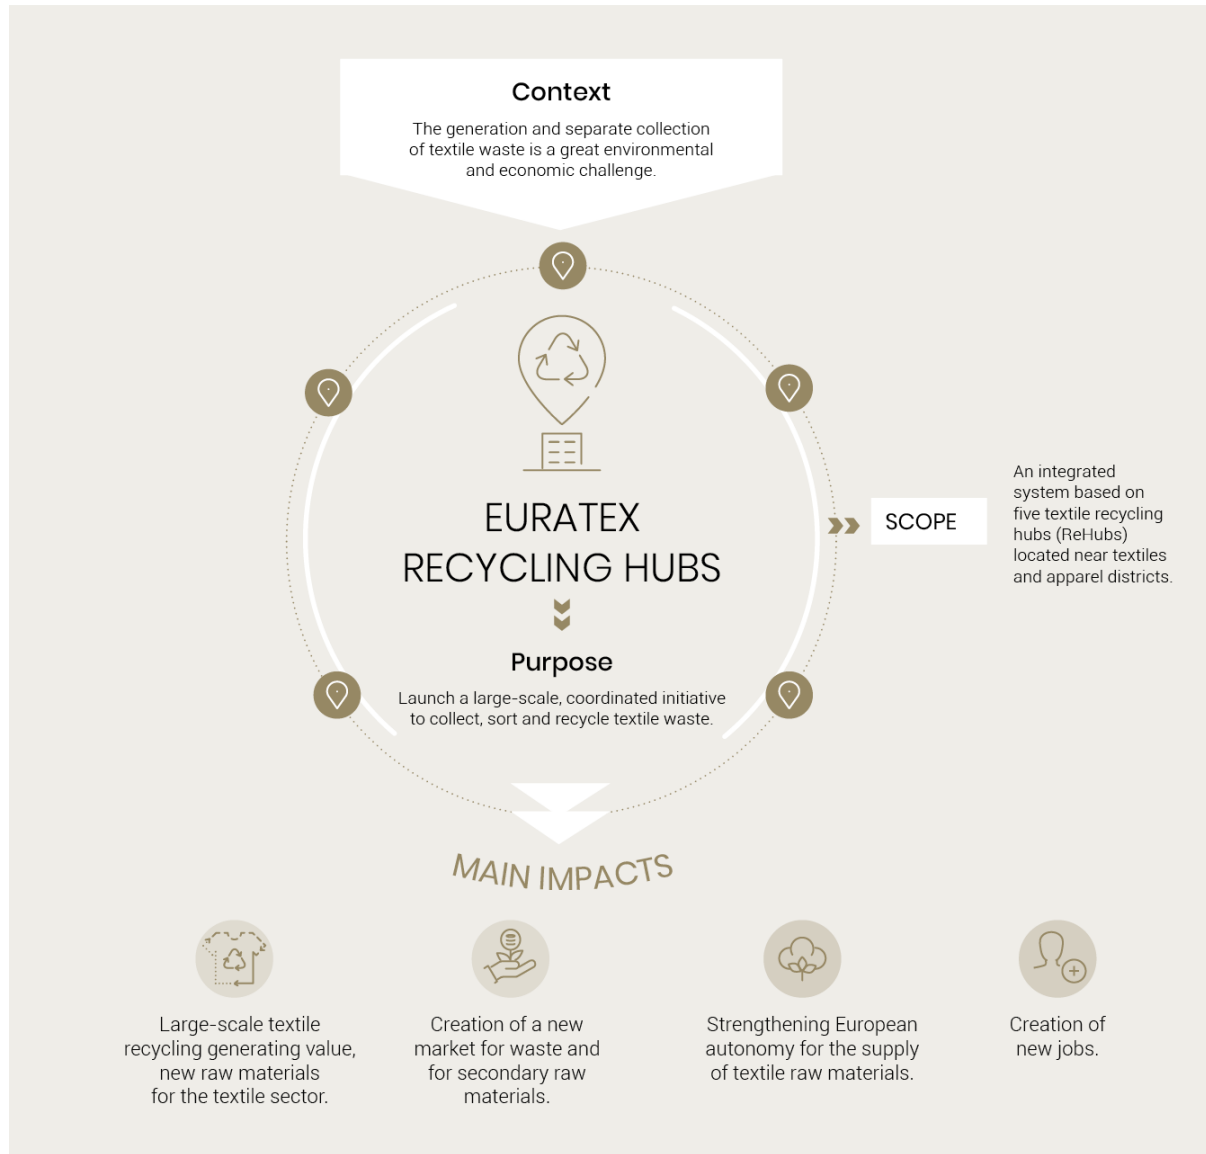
Context

The generation and separate collection of textile waste is a great environmental and economic challenge.

EURATEX RECYCLING HUBS

Purpose

Launch a large-scale, coordinated initiative to collect, sort and recycle textile waste.

SCOPE

An integrated system based on five textile recycling hubs (ReHubs) located near textiles and apparel districts.

MAIN IMPACTS

Large-scale textile recycling generating value, new raw materials for the textile sector.

Creation of a new market for waste and for secondary raw materials.

Strengthening European autonomy for the supply of textile raw materials.

Creation of new jobs.